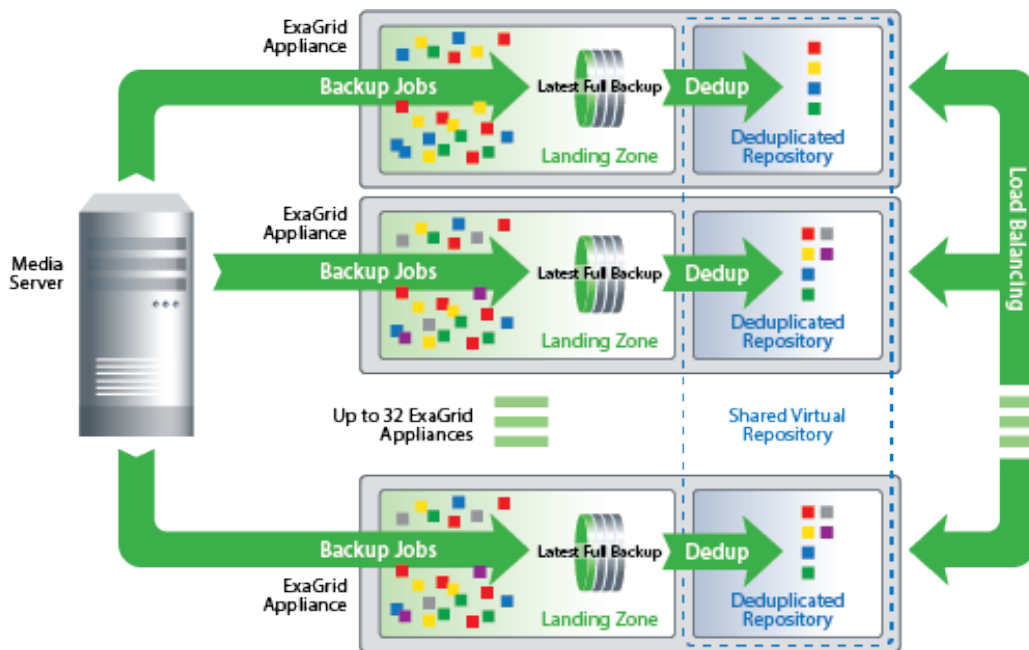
ExaGrid Appliance

Backup Jobs

Latest Full Backup

Dedup

Landing Zone

Deduplicated Repository

Load Balancing

Media Server

ExaGrid Appliance

Backup Jobs

Latest Full Backup

Dedup

Landing Zone

Deduplicated Repository

Up to 32 ExaGrid Appliances

Shared Virtual Repository

Backup Jobs

Latest Full Backup

Dedup

ExaGrid Appliance

Landing Zone

Deduplicated Repository